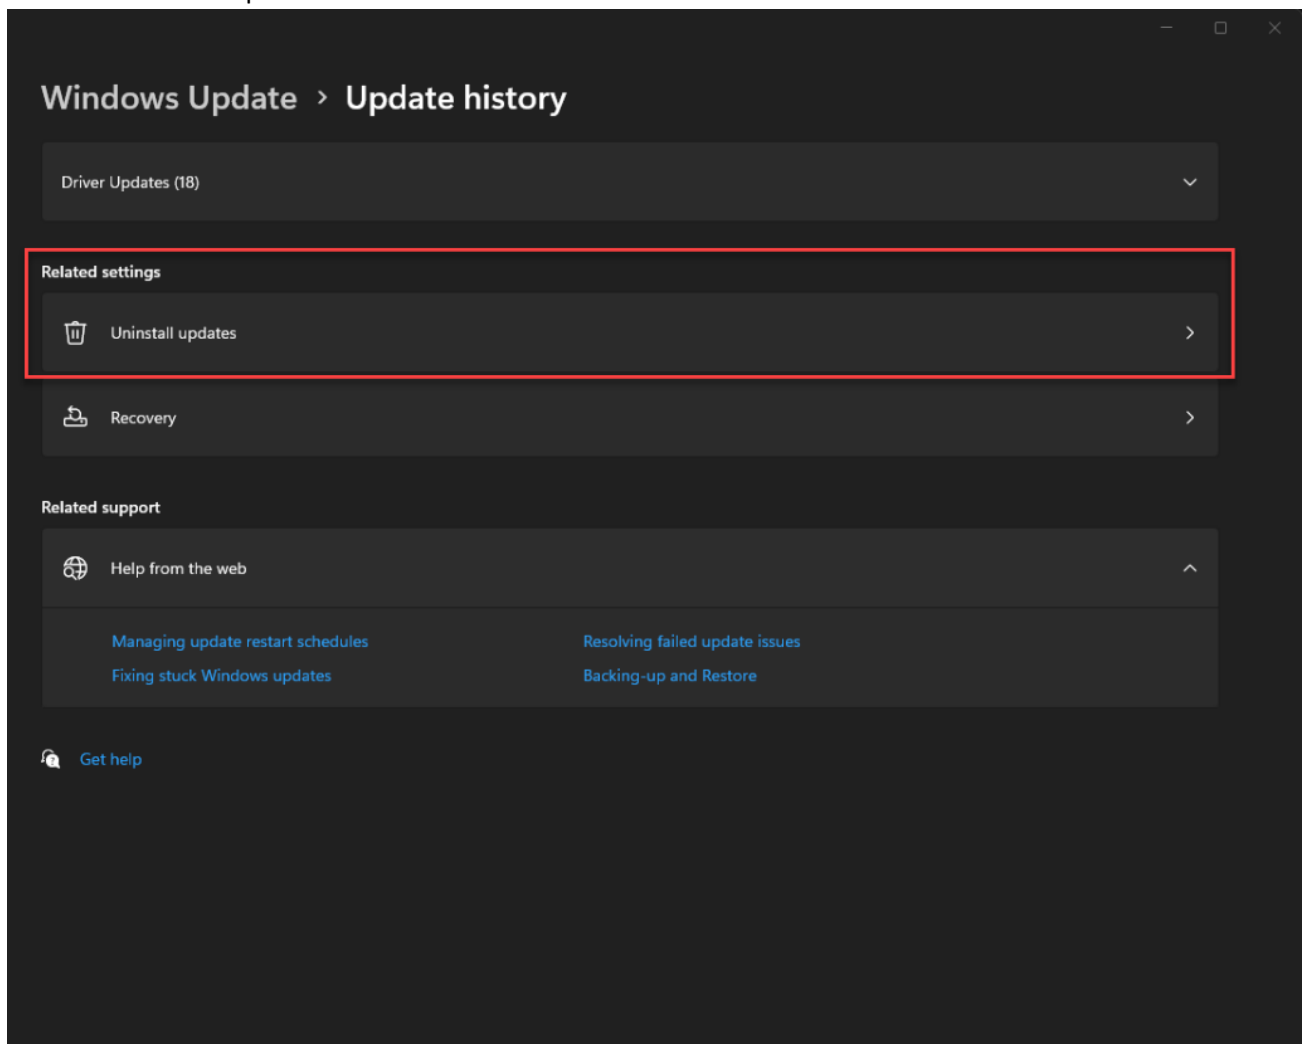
Windows Update > Update history

Driver Updates (18)

Related settings

Uninstall updates

Recovery

Related support

Help from the web

Managing update restart schedules

Resolving failed update issues

Fixing stuck Windows updates

Backing-up and Restore

Get help